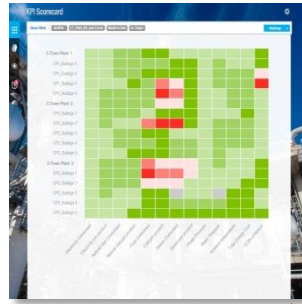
KPI Scorecard

Plant 1

CPU_Bridge 1

CPU_Bridge 2

CPU_Bridge 3

CPU_Bridge 4

Plant 2

CPU_Bridge 1

CPU_Bridge 2

CPU_Bridge 3

CPU_Bridge 4

CPU_Bridge 5

Plant 3

CPU_Bridge 1

CPU_Bridge 2

CPU_Bridge 3

CPU_Bridge 4

CPU_Bridge 5

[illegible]